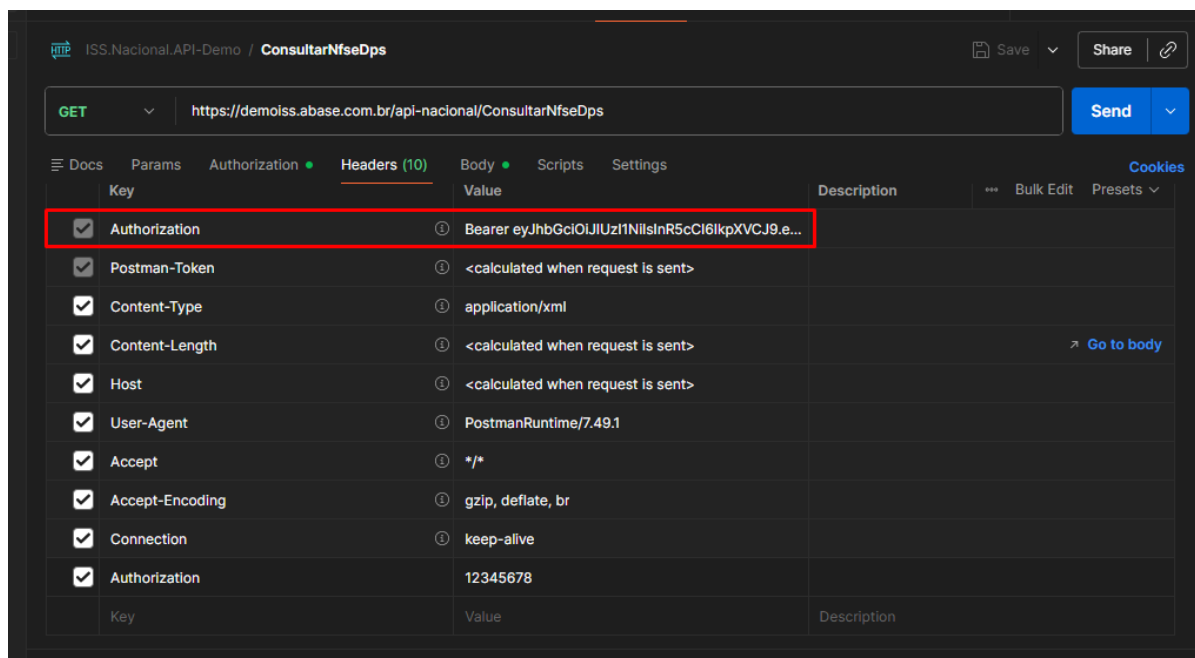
HTTP ISS.Nacional.API-Demo / ConsultarNfseDps

Save

Share

GET https://demoiss.abase.com.br/api-nacional/ConsultarNfseDps

Send

Docs Params Authorization Headers (10) Body Scripts Settings

Cookies

| Key | Value | Description |
|---|---|---|
| Authorization | Bearer eyJhbGciOiJIUzI1NiIsInR5cCI6IkpXVCJ9.e... | |
| Postman-Token | <calculated when request is sent> | |
| Content-Type | application/xml | |
| Content-Length | <calculated when request is sent> | Go to body |
| Host | <calculated when request is sent> | |
| User-Agent | PostmanRuntime/7.49.1 | |
| Accept | */* | |
| Accept-Encoding | gzip, deflate, br | |
| Connection | keep-alive | |
| Authorization | 12345678 | |
| Key | Value | Description |

Bulk Edit Presets